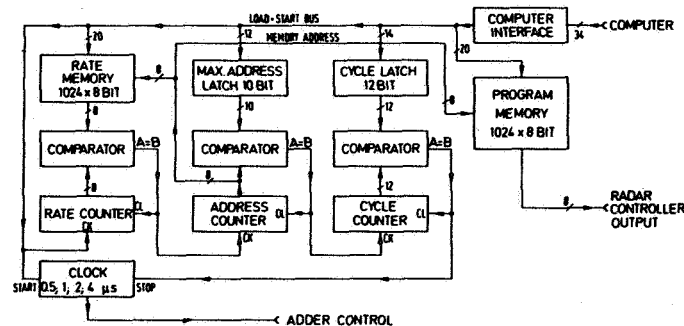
LOAD - START BUS

COMPUTER INTERFACE

34

COMPUTER

20

12

MEMORY ADDRESS

14

20

RATE MEMORY 1024 x 8 BIT

8

MAX. ADDRESS LATCH 10 BIT

CYCLE LATCH 12 BIT

8

PROGRAM MEMORY 1024 x 8 BIT

8

10

12

COMPARATOR

A=B

COMPARATOR

A=B

COMPARATOR

A=B

8

8

12

RATE COUNTER

CL

CK

ADDRESS COUNTER

CL

CK

CYCLE COUNTER

CL

CK

8

RADAR CONTROLLER OUTPUT

START

CLOCK 0.5; 1; 2; 4 $\mu$s

STOP

ADDER CONTROL